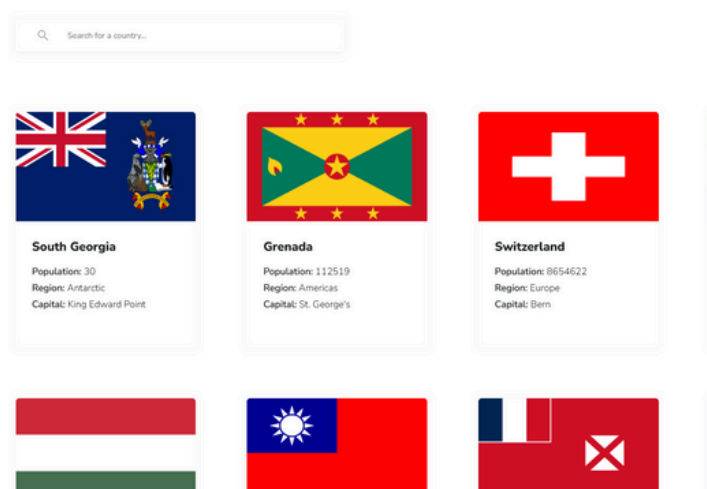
Search for a country...

South Georgia

Population: 30
Region: Antarctic
Capital: King Edward Point

Grenada

Population: 112519
Region: Americas
Capital: St. George's

Switzerland

Population: 8654622
Region: Europe
Capital: Bern